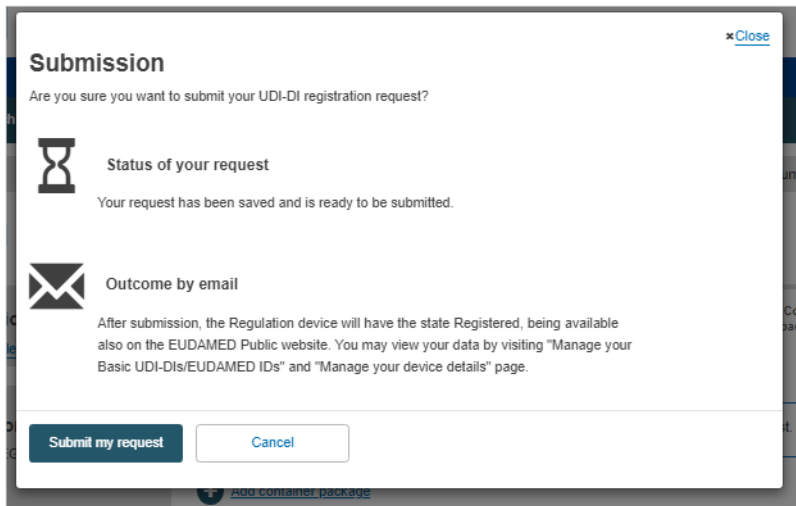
×Close

Submission

Are you sure you want to submit your UDI-DI registration request?

Status of your request

Your request has been saved and is ready to be submitted.

Outcome by email

After submission, the Regulation device will have the state Registered, being available also on the EUDAMED Public website. You may view your data by visiting "Manage your Basic UDI-DIs/EUDAMED IDs" and "Manage your device details" page.

Submit my request

Cancel

Add container package